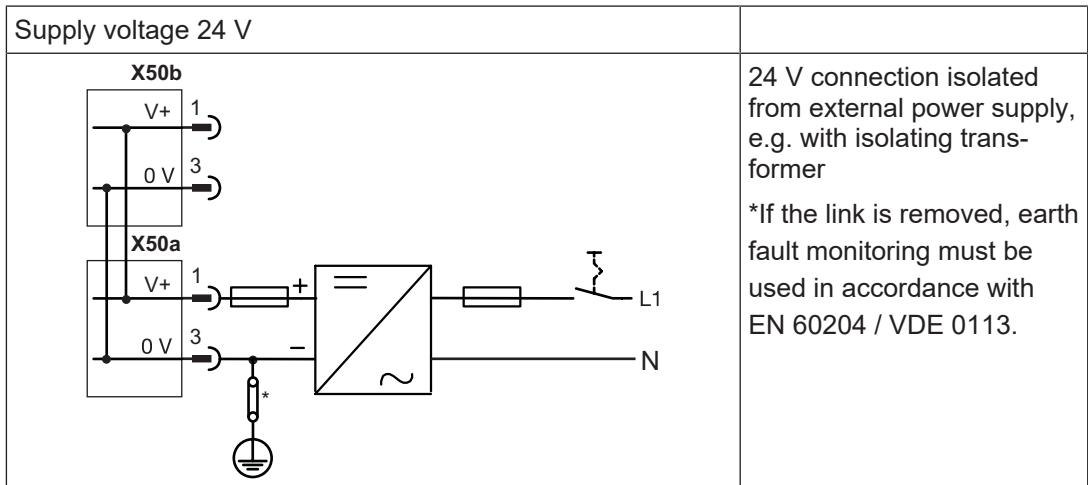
| Supply voltage 24 V | |
|---|---|
| X50b V+ 1 0 V 3 X50a V+ 1 + 0 V 3 − * L1 N | 24 V connection isolated from external power supply, e.g. with isolating transformer<br><br>*If the link is removed, earth fault monitoring must be used in accordance with EN 60204 / VDE 0113. |